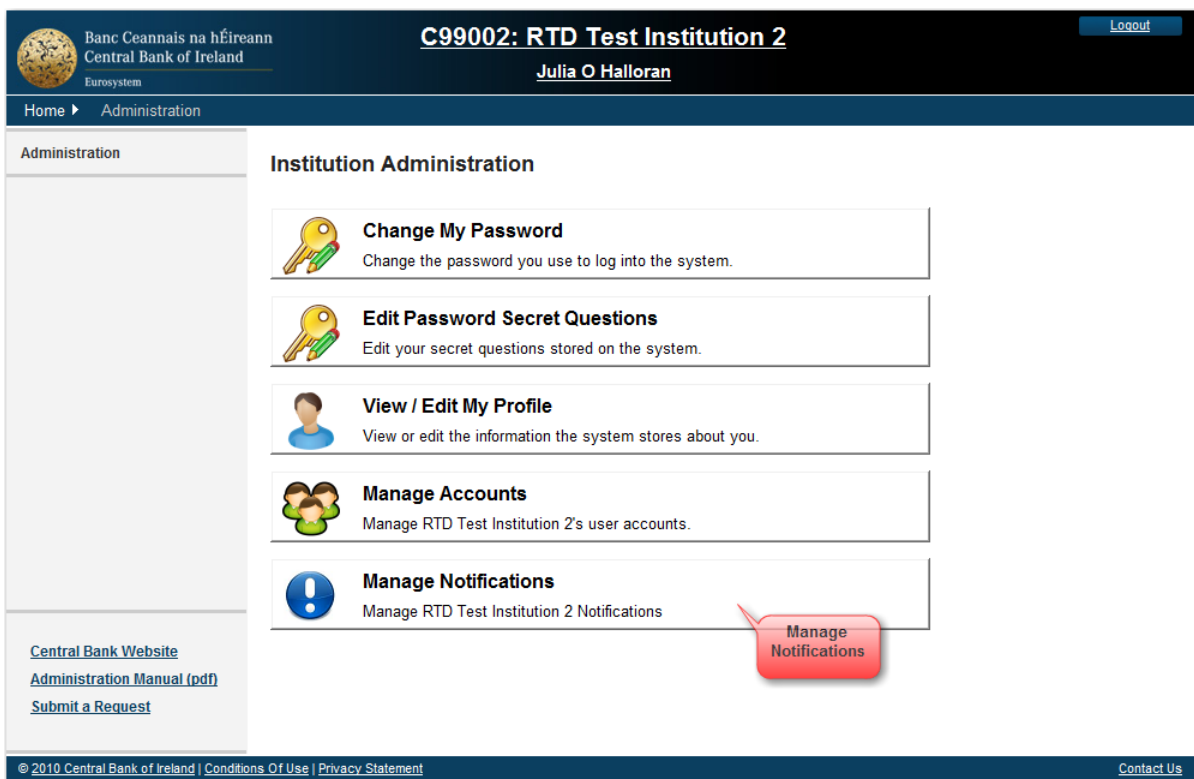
Banc Ceannais na hÉireann
Central Bank of Ireland
Eurosystem

C99002: RTD Test Institution 2

Julia O Halloran

Logout

Home ▸ Administration

Administration

Institution Administration

Change My Password
Change the password you use to log into the system.

Edit Password Secret Questions
Edit your secret questions stored on the system.

View / Edit My Profile
View or edit the information the system stores about you.

Manage Accounts
Manage RTD Test Institution 2's user accounts.

Manage Notifications
Manage RTD Test Institution 2 Notifications

Manage Notifications

Central Bank Website
Administration Manual (pdf)
Submit a Request

© 2010 Central Bank of Ireland | Conditions Of Use | Privacy Statement

Contact Us